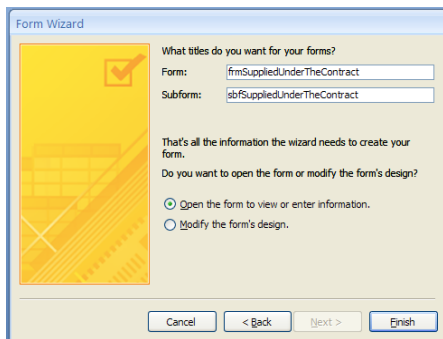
Form Wizard

What titles do you want for your forms?

Form: frmSuppliedUnderTheContract

Subform: sbfSuppliedUnderTheContract

That's all the information the wizard needs to create your form.

Do you want to open the form or modify the form's design?

Open the form to view or enter information.

Modify the form's design.

Cancel

< Back

Next >

Finish